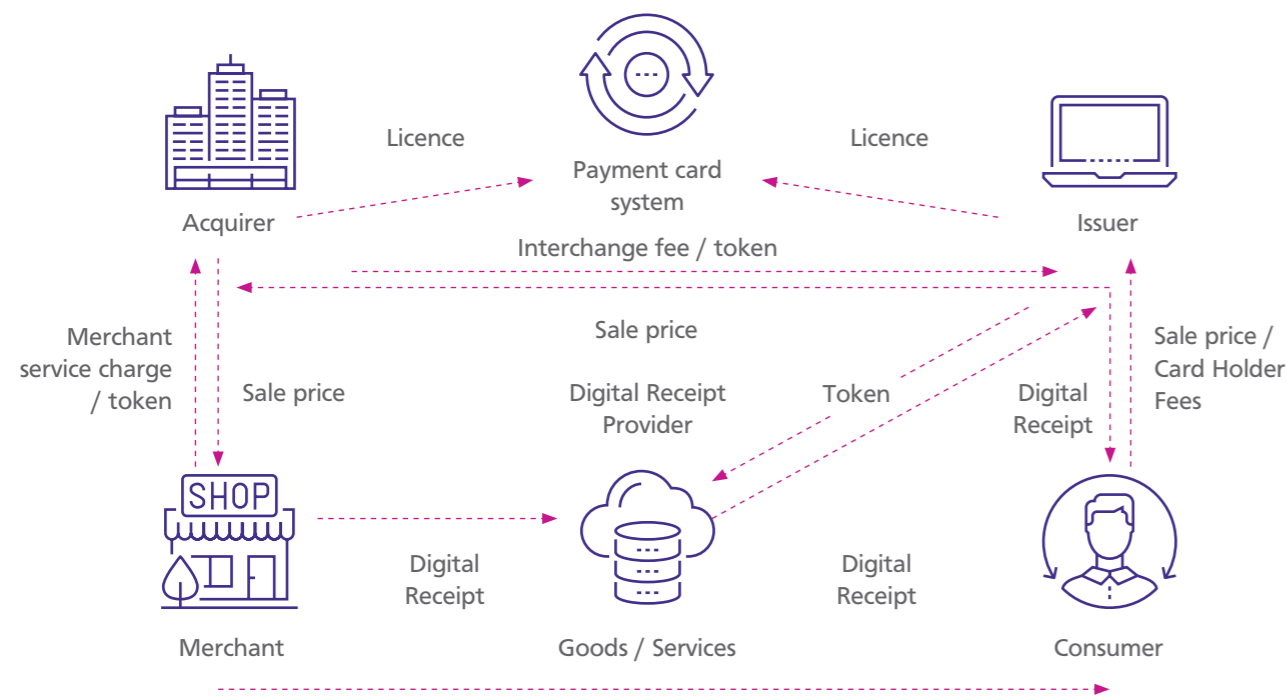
Payment card system

Licence

Licence

Acquirer

Issuer

Interchange fee / token

Sale price

Merchant service charge / token

Sale price

Digital Receipt Provider

Token

Digital Receipt

Sale price / Card Holder Fees

SHOP

Digital Receipt

Digital Receipt

Merchant

Goods / Services

Consumer